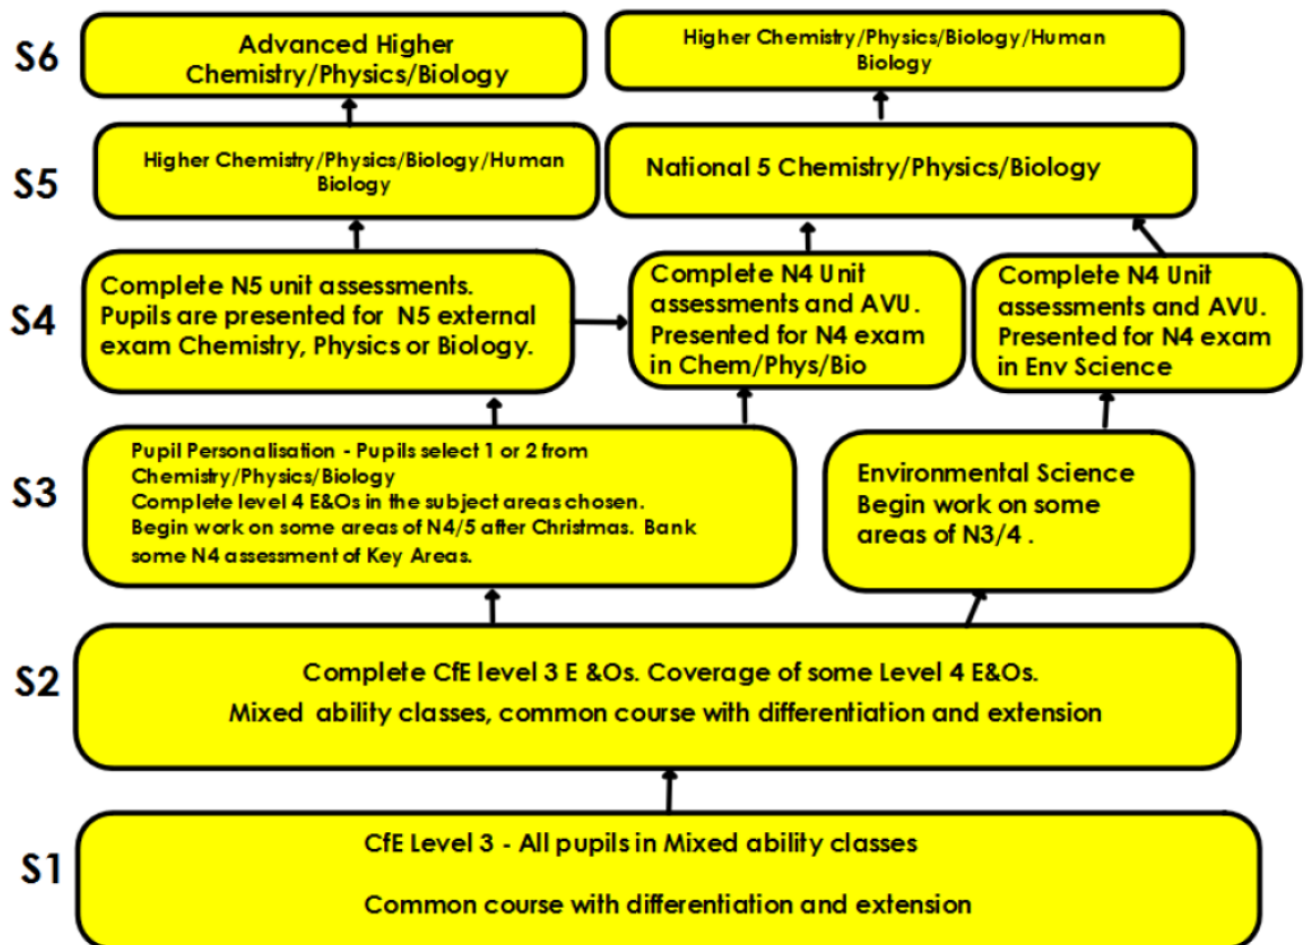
S6

Advanced Higher Chemistry/Physics/Biology

Higher Chemistry/Physics/Biology/Human Biology

S5

Higher Chemistry/Physics/Biology/Human Biology

National 5 Chemistry/Physics/Biology

S4

Complete N5 unit assessments. Pupils are presented for N5 external exam Chemistry, Physics or Biology.

Complete N4 Unit assessments and AVU. Presented for N4 exam in Chem/Phys/Bio

Complete N4 Unit assessments and AVU. Presented for N4 exam in Env Science

S3

Pupil Personalisation - Pupils select 1 or 2 from Chemistry/Physics/Biology
Complete level 4 E&Os in the subject areas chosen.
Begin work on some areas of N4/5 after Christmas. Bank some N4 assessment of Key Areas.

Environmental Science
Begin work on some areas of N3/4 .

S2

Complete CfE level 3 E &Os. Coverage of some Level 4 E&Os.
Mixed ability classes, common course with differentiation and extension

S1

CfE Level 3 - All pupils in Mixed ability classes

Common course with differentiation and extension